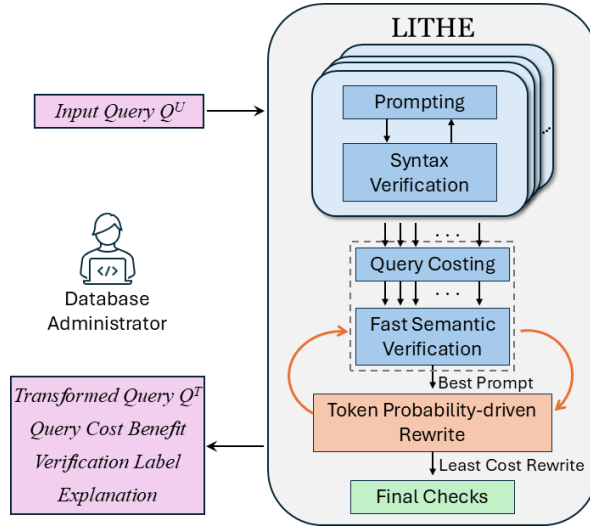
LITHE

Input Query $Q^U$

Prompting

Syntax Verification

Database Administrator

. . .

Query Costing

. . .

Fast Semantic Verification

Best Prompt

Token Probability-driven Rewrite

Least Cost Rewrite

Final Checks

Transformed Query $Q^T$
Query Cost Benefit
Verification Label
Explanation